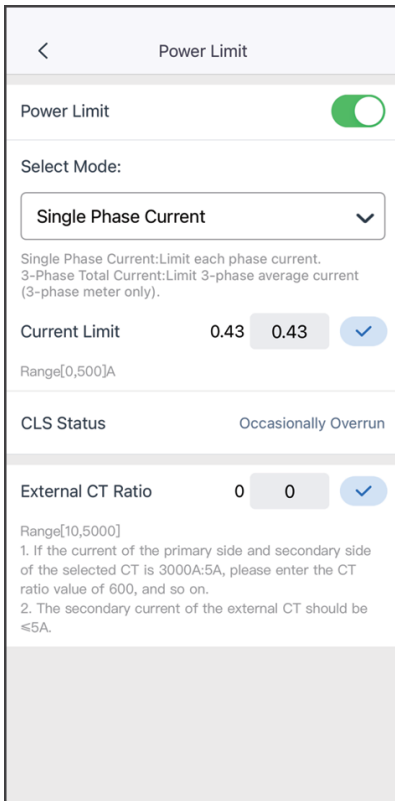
<

Power Limit

Power Limit

Select Mode:

Single Phase Current

Single Phase Current:Limit each phase current.
3-Phase Total Current:Limit 3-phase average current (3-phase meter only).

Current Limit 0.43 0.43

Range[0,500]A

CLS Status Occasionally Overrun

External CT Ratio 0 0

Range[10,5000]
1. If the current of the primary side and secondary side of the selected CT is 3000A:5A, please enter the CT ratio value of 600, and so on.
2. The secondary current of the external CT should be ≤5A.